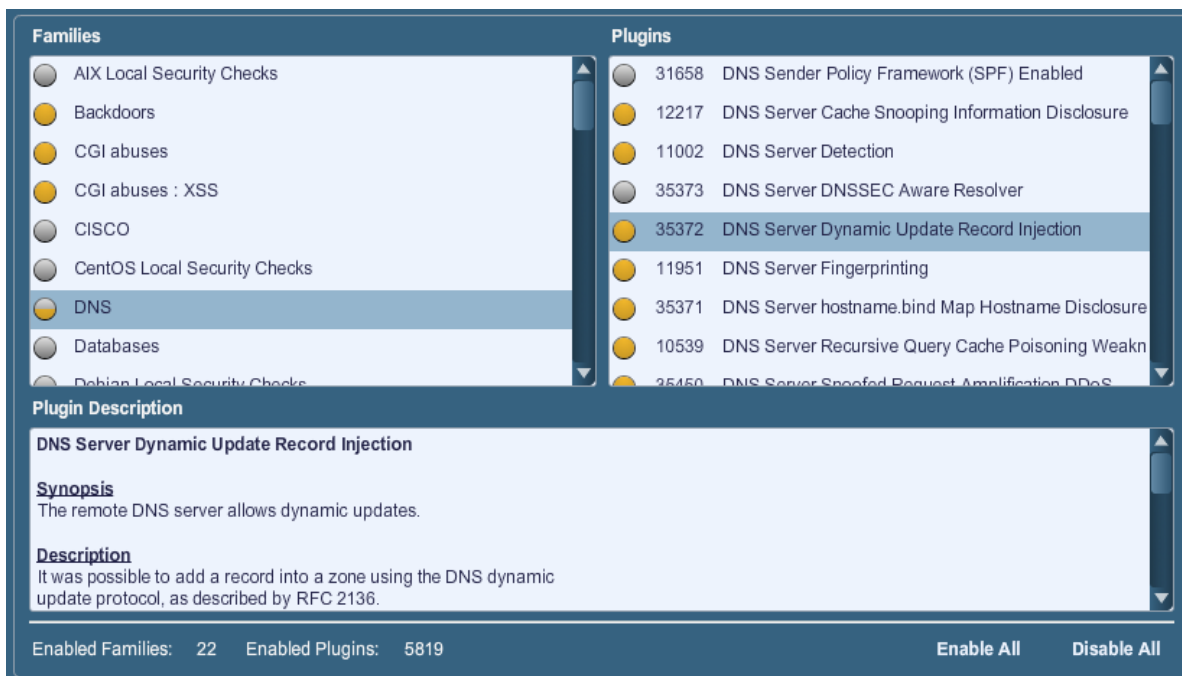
Families

AIX Local Security Checks
Backdoors
CGI abuses
CGI abuses : XSS
CISCO
CentOS Local Security Checks
DNS
Databases
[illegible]

Plugins

31658 DNS Sender Policy Framework (SPF) Enabled
12217 DNS Server Cache Snooping Information Disclosure
11002 DNS Server Detection
35373 DNS Server DNSSEC Aware Resolver
35372 DNS Server Dynamic Update Record Injection
11951 DNS Server Fingerprinting
35371 DNS Server hostname.bind Map Hostname Disclosure
10539 DNS Server Recursive Query Cache Poisoning Weakn
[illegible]

Plugin Description

DNS Server Dynamic Update Record Injection

Synopsis
The remote DNS server allows dynamic updates.

Description
It was possible to add a record into a zone using the DNS dynamic update protocol, as described by RFC 2136.

Enabled Families: 22 Enabled Plugins: 5819

Enable All Disable All